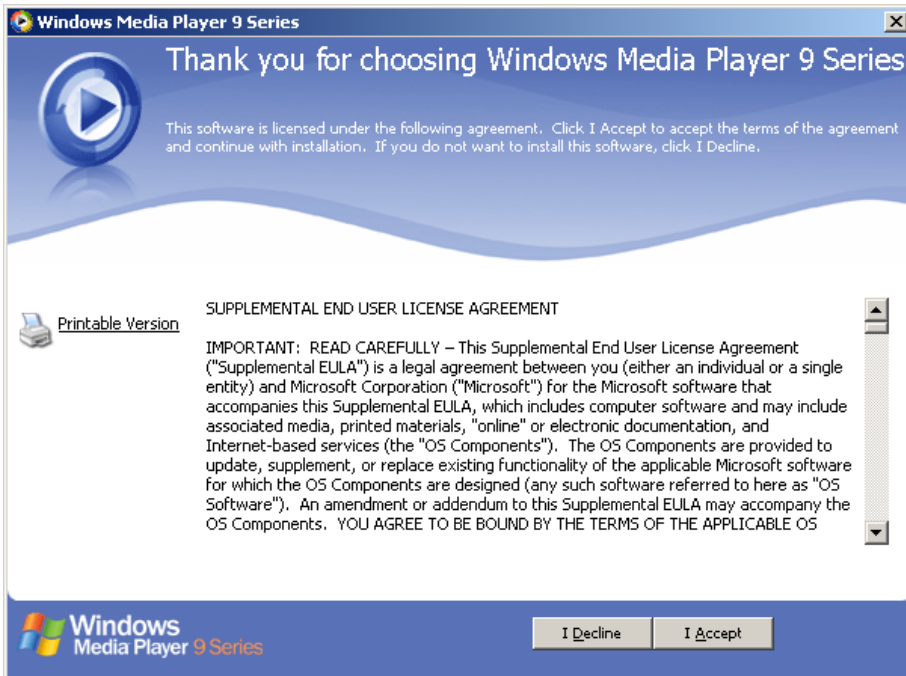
Windows Media Player 9 Series

Thank you for choosing Windows Media Player 9 Series

This software is licensed under the following agreement. Click I Accept to accept the terms of the agreement and continue with installation. If you do not want to install this software, click I Decline.

Printable Version

SUPPLEMENTAL END USER LICENSE AGREEMENT

IMPORTANT: READ CAREFULLY – This Supplemental End User License Agreement ("Supplemental EULA") is a legal agreement between you (either an individual or a single entity) and Microsoft Corporation ("Microsoft") for the Microsoft software that accompanies this Supplemental EULA, which includes computer software and may include associated media, printed materials, "online" or electronic documentation, and Internet-based services (the "OS Components"). The OS Components are provided to update, supplement, or replace existing functionality of the applicable Microsoft software for which the OS Components are designed (any such software referred to here as "OS Software"). An amendment or addendum to this Supplemental EULA may accompany the OS Components. YOU AGREE TO BE BOUND BY THE TERMS OF THE APPLICABLE OS

Windows Media Player 9 Series

I Decline

I Accept